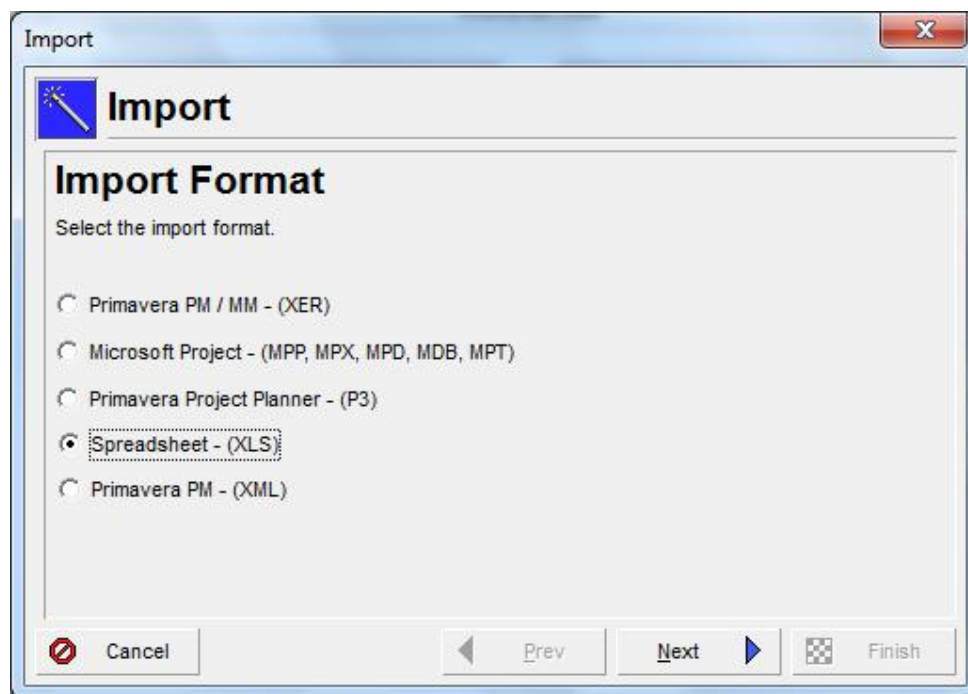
Import

Import

Import Format

Select the import format.

Primavera PM / MM - (XER)

Microsoft Project - (MPP, MPX, MPD, MDB, MPT)

Primavera Project Planner - (P3)

Spreadsheet - (XLS)

Primavera PM - (XML)

Cancel

Prev

Next

Finish